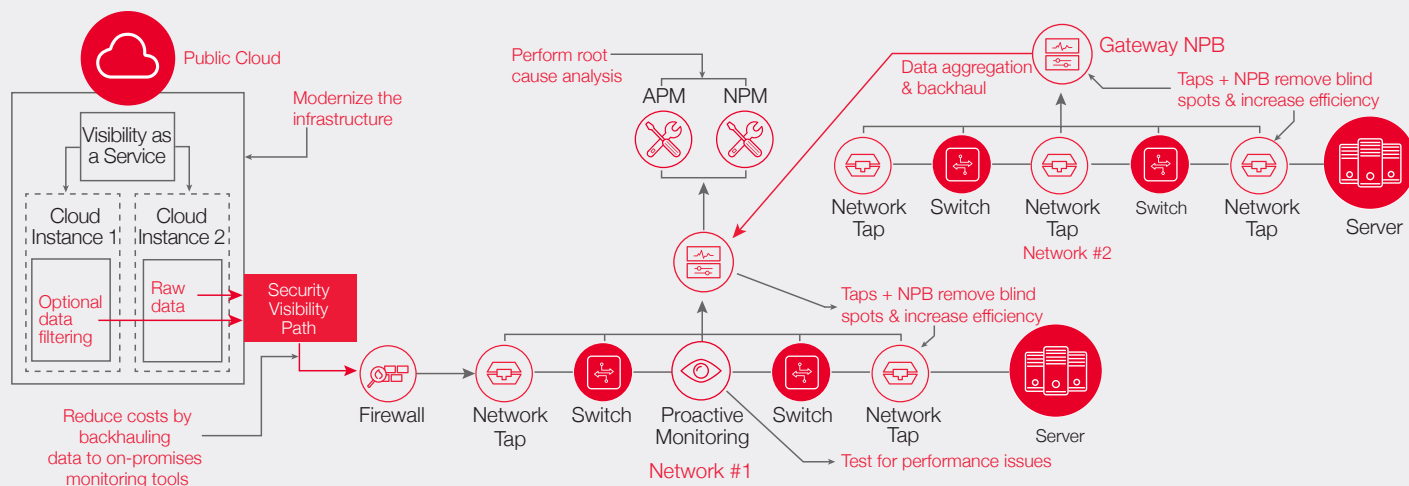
Public Cloud

Modernize the infrastructure

Visibility as a Service

Cloud Instance 1

Cloud Instance 2

Optional data filtering

Raw data

Security Visibility Path

Reduce costs by backhauling data to on-promises monitoring tools

Perform root cause analysis

APM

NPM

Gateway NPB

Data aggregation & backhaul

Taps + NPB remove blind spots & increase efficiency

Network Tap

Switch

Network Tap

Switch

Network Tap

Server

Network #2

Taps + NPB remove blind spots & increase efficiency

Firewall

Network Tap

Switch

Proactive Monitoring

Switch

Network Tap

Server

Network #1

Test for performance issues